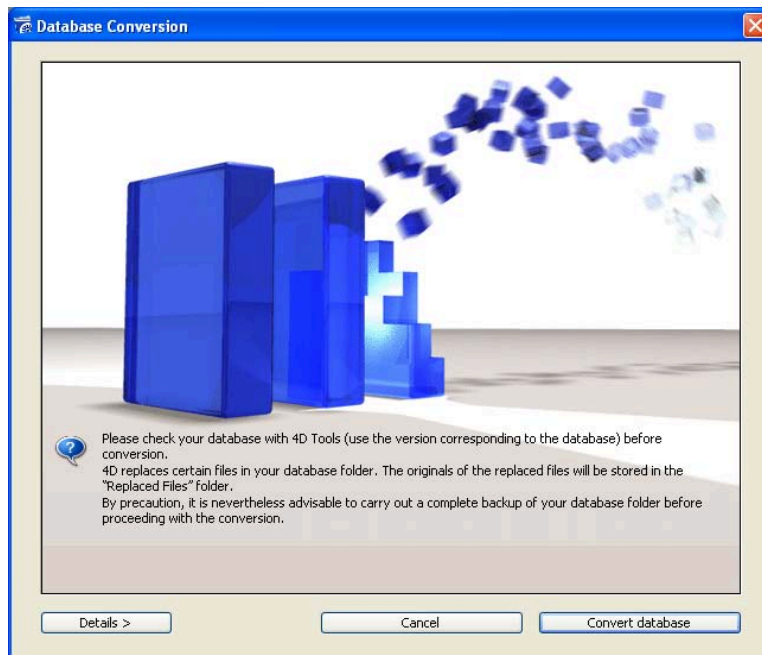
Database Conversion

Please check your database with 4D Tools (use the version corresponding to the database) before conversion.
4D replaces certain files in your database folder. The originals of the replaced files will be stored in the "Replaced Files" folder.
By precaution, it is nevertheless advisable to carry out a complete backup of your database folder before proceeding with the conversion.

Details >

Cancel

Convert database